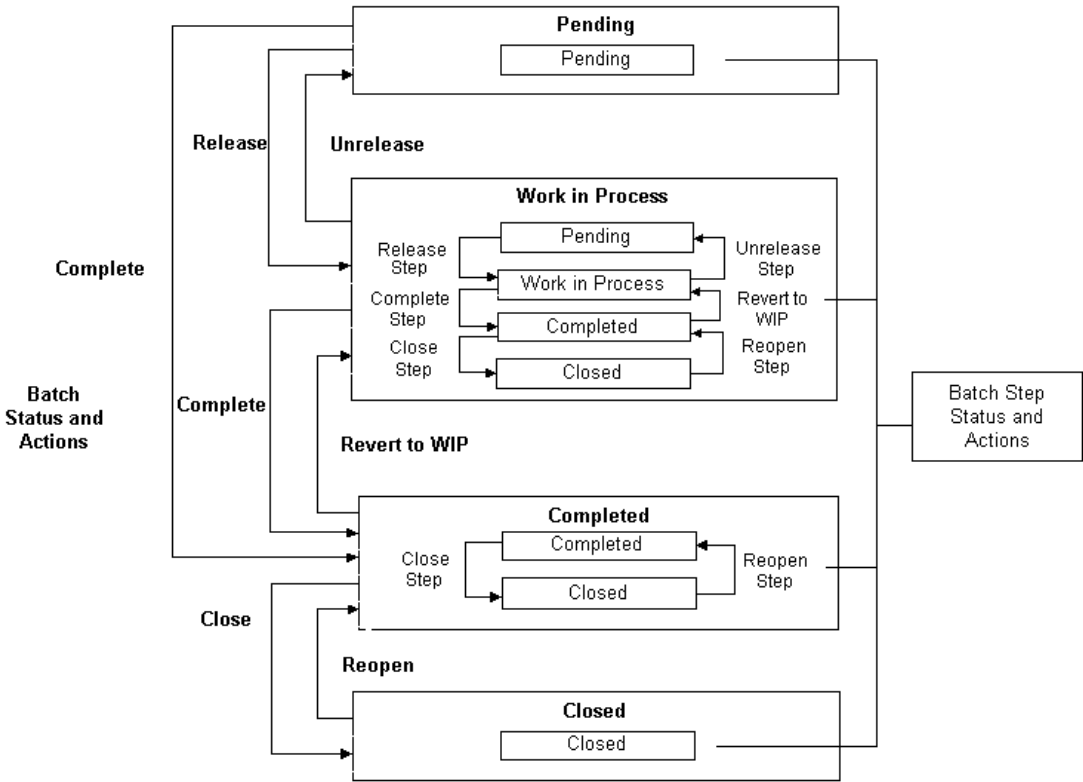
Pending

Pending

Release

Unrelease

Complete

Work in Process

Release Step

Pending

Unrelease Step

Work in Process

Complete Step

Revert to WIP

Completed

Close Step

Reopen Step

Closed

Batch Status and Actions

Complete

Batch Step Status and Actions

Revert to WIP

Completed

Close Step

Completed

Reopen Step

Closed

Close

Reopen

Closed

Closed